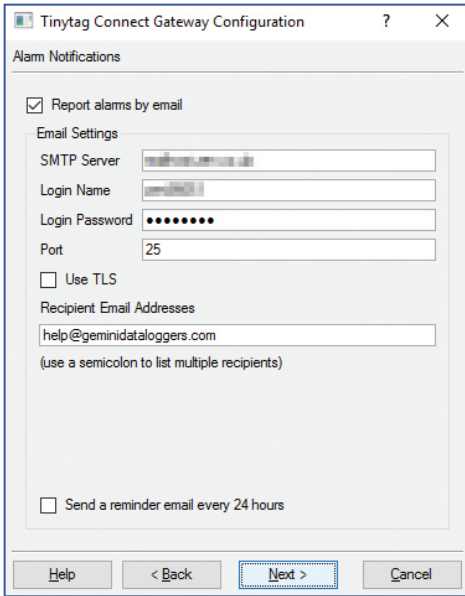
Tinytag Connect Gateway Configuration ? ×

Alarm Notifications

☑ Report alarms by email

Email Settings

SMTP Server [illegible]

Login Name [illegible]

Login Password ●●●●●●●●

Port 25

☐ Use TLS

Recipient Email Addresses

help@geminidataloggers.com

(use a semicolon to list multiple recipients)

☐ Send a reminder email every 24 hours

Help

< Back

Next >

Cancel